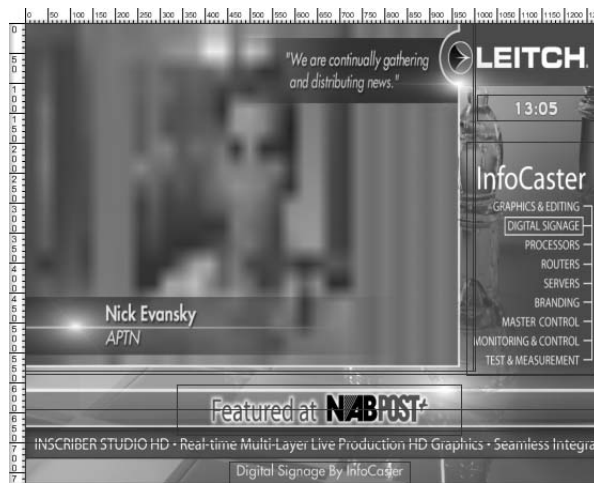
0 50 100 150 200 250 300 350 400 450 500 550 600 650 700 750 800 850 900 950 1000 1050 1100 1150 1200

"We are continually gathering and distributing news."

LEITCH

13:05

InfoCaster

GRAPHICS & EDITING
DIGITAL SIGNAGE
PROCESSORS
ROUTERS
SERVERS
BRANDING
MASTER CONTROL
MONITORING & CONTROL
TEST & MEASUREMENT

Nick Evansky
APTN

Featured at NABPOST

INSCRIBER STUDIO HD • Real-time Multi-Layer Live Production HD Graphics • Seamless Integra

Digital Signage By InfoCaster